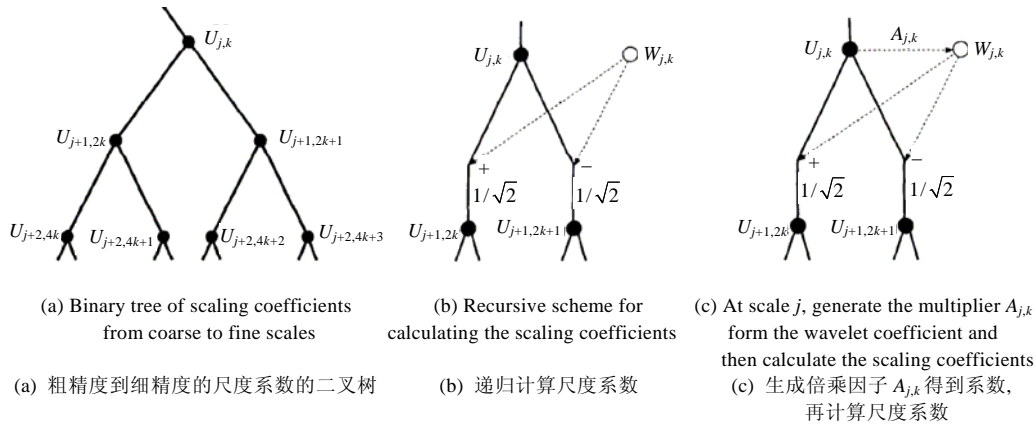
$U_{j,k}$

$U_{j+1,2k}$ $U_{j+1,2k+1}$

$U_{j+2,4k}$ $U_{j+2,4k+1}$ $U_{j+2,4k+2}$ $U_{j+2,4k+3}$

(a) Binary tree of scaling coefficients from coarse to fine scales

(a) 粗精度到细精度的尺度系数的二叉树

$U_{j,k}$ $W_{j,k}$

+ −

$1/\sqrt{2}$ $1/\sqrt{2}$

$U_{j+1,2k}$ $U_{j+1,2k+1}$

(b) Recursive scheme for calculating the scaling coefficients

(b) 递归计算尺度系数

$U_{j,k}$ $A_{j,k}$ $W_{j,k}$

+ −

$1/\sqrt{2}$ $1/\sqrt{2}$

$U_{j+1,2k}$ $U_{j+1,2k+1}$

(c) At scale $j$, generate the multiplier $A_{j,k}$ form the wavelet coefficient and then calculate the scaling coefficients

(c) 生成倍乘因子 $A_{j,k}$ 得到系数，再计算尺度系数